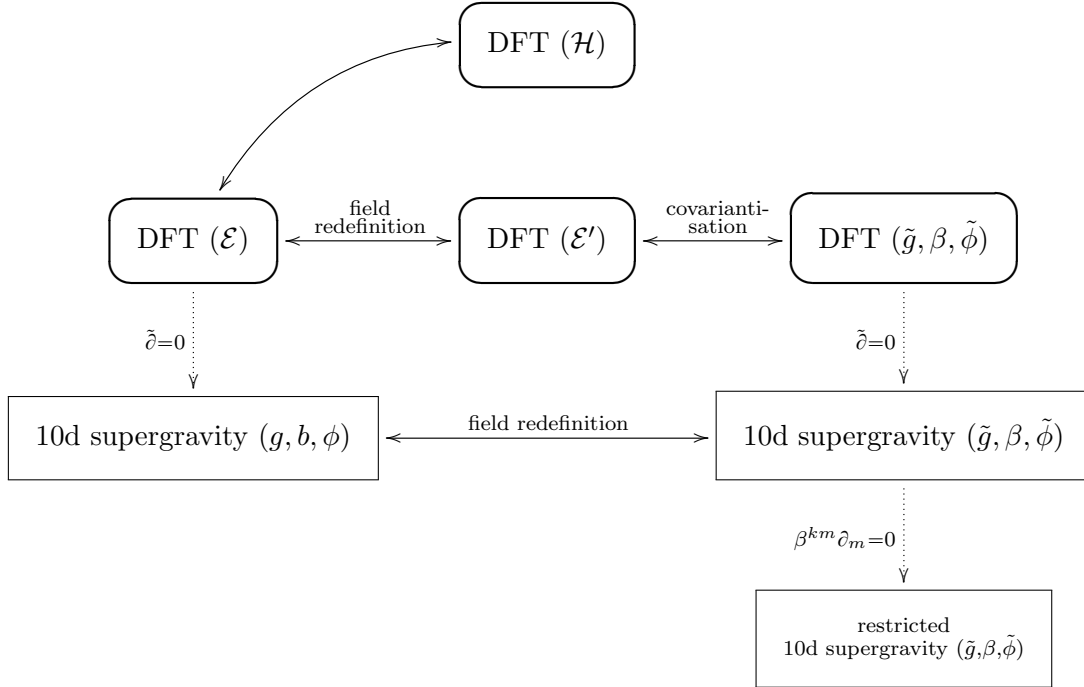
DFT ($\mathcal{H}$)

DFT ($\mathcal{E}$)

field redefinition

DFT ($\mathcal{E}'$)

covariantisation

DFT ($\tilde{g}, \beta, \tilde{\phi}$)

$\tilde{\partial}=0$

$\tilde{\partial}=0$

10d supergravity ($g, b, \phi$)

field redefinition

10d supergravity ($\tilde{g}, \beta, \tilde{\phi}$)

$\beta^{km}\partial_m=0$

restricted 10d supergravity ($\tilde{g}$,$\beta$,$\tilde{\phi}$)